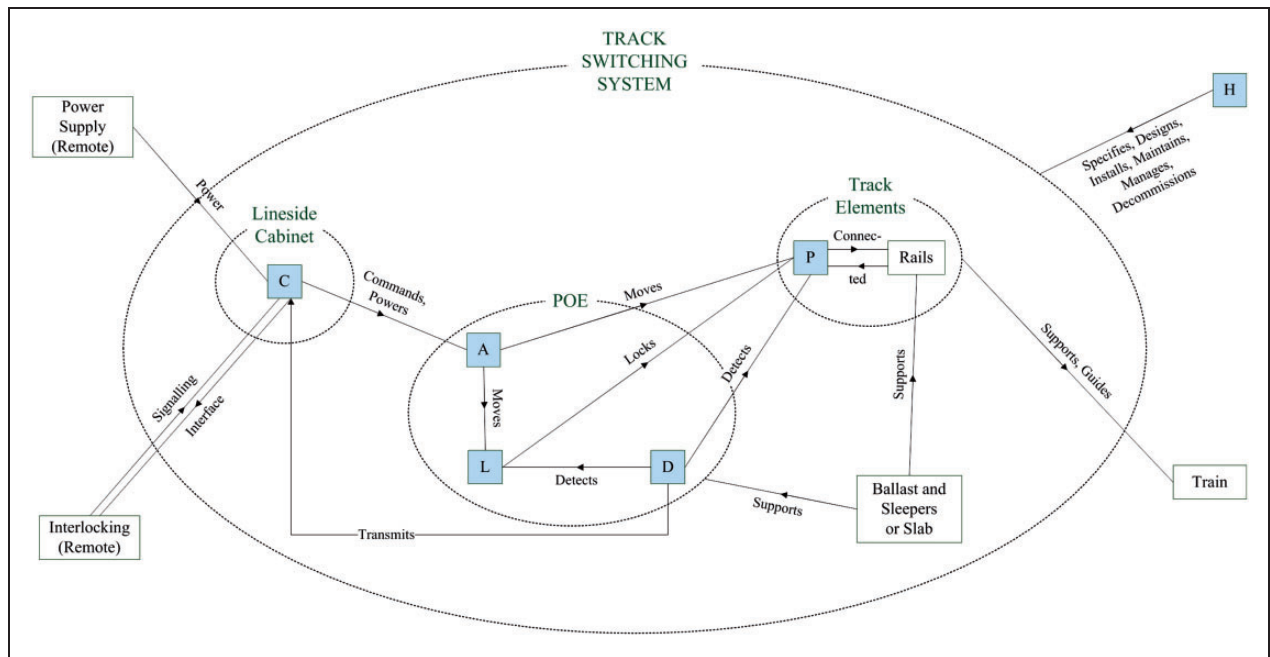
TRACK SWITCHING SYSTEM

H

Specifies, Designs, Installs, Maintains, Manages, Decommissions

Power Supply (Remote)

Power

Lineside Cabinet

C

Commands, Powers

Signalling

Interface

Interlocking (Remote)

Track Elements

P

Connec-

ted

Rails

POE

Moves

A

Moves

Locks

Detects

L

Detects

D

Transmits

Supports

Supports

Ballast and Sleepers or Slab

Supports, Guides

Train